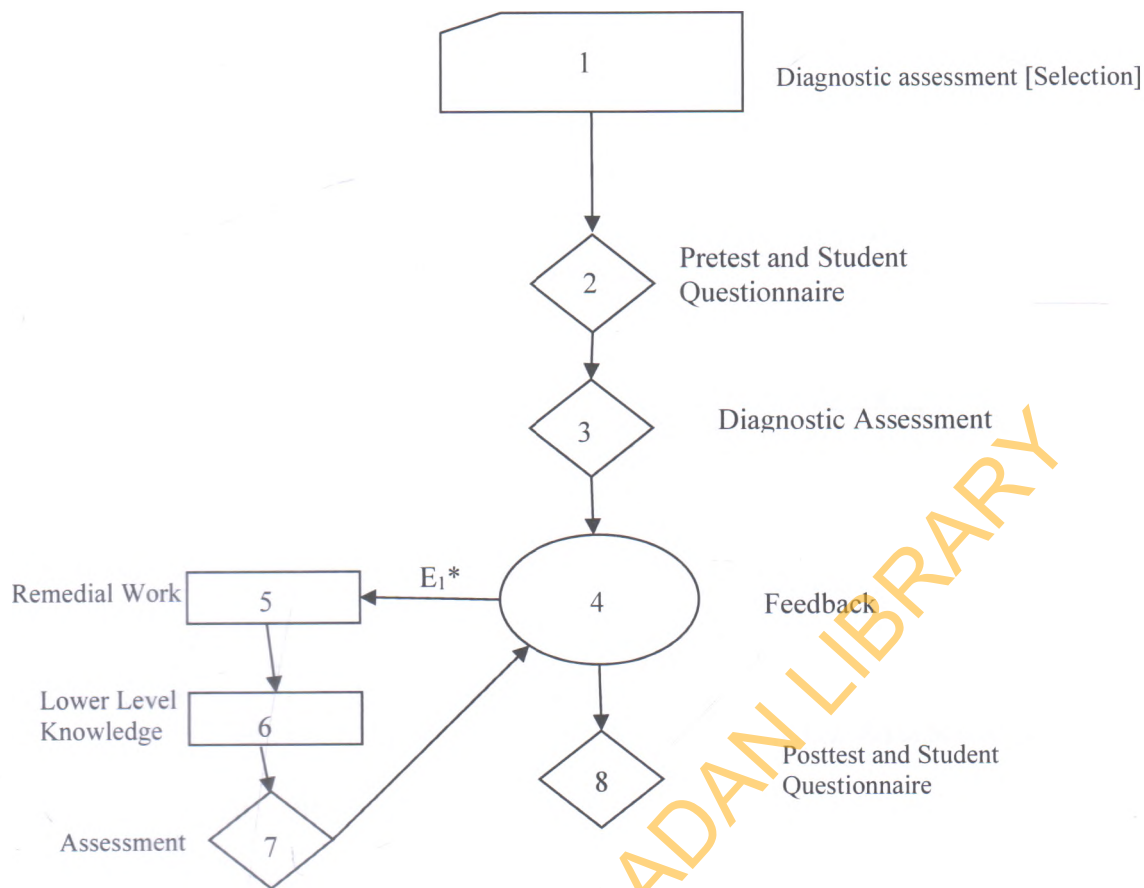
1

Diagnostic assessment [Selection]

2

Pretest and Student Questionnaire

3

Diagnostic Assessment

$E_1$*

Remedial Work

5

4

Feedback

Lower Level Knowledge

6

8

Posttest and Student Questionnaire

Assessment

7

ADAN LIBRARY